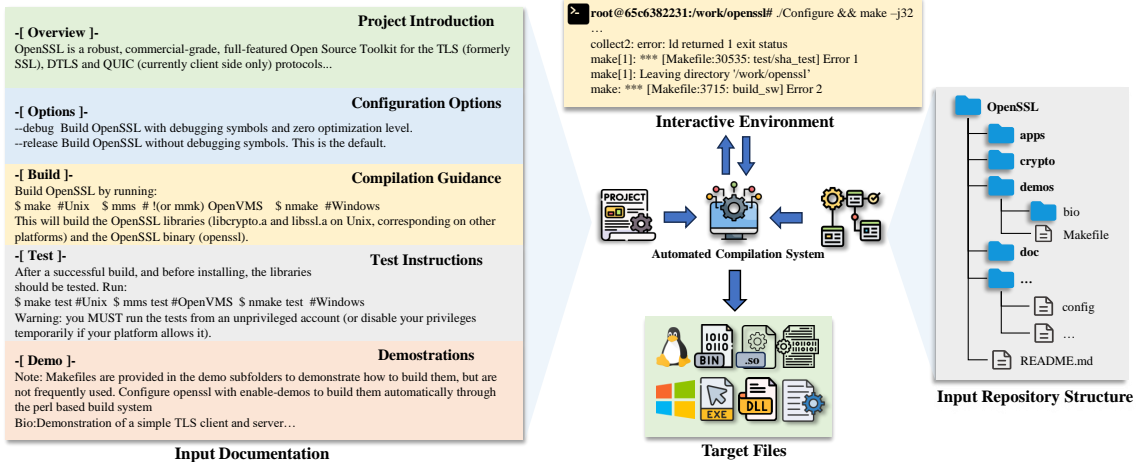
Project Introduction

-[ Overview ]-
OpenSSL is a robust, commercial-grade, full-featured Open Source Toolkit for the TLS (formerly SSL), DTLS and QUIC (currently client side only) protocols...

Configuration Options

-[ Options ]-
--debug Build OpenSSL with debugging symbols and zero optimization level.
--release Build OpenSSL without debugging symbols. This is the default.

Compilation Guidance

-[ Build ]-
Build OpenSSL by running:
$ make #Unix $ mms # !(or mmk) OpenVMS $ nmake #Windows
This will build the OpenSSL libraries (libcrypto.a and libssl.a on Unix, corresponding on other platforms) and the OpenSSL binary (openssl).

Test Instructions

-[ Test ]-
After a successful build, and before installing, the libraries should be tested. Run:
$ make test #Unix $ mms test #OpenVMS $ nmake test #Windows
Warning: you MUST run the tests from an unprivileged account (or disable your privileges temporarily if your platform allows it).

Demostrations

-[ Demo ]-
Note: Makefiles are provided in the demo subfolders to demonstrate how to build them, but are not frequently used. Configure openssl with enable-demos to build them automatically through the perl based build system
Bio:Demonstration of a simple TLS client and server…

Input Documentation

root@65c6382231:/work/openssl# ./Configure && make –j32
…
collect2: error: ld returned 1 exit status
make[1]: *** [Makefile:30535: test/sha_test] Error 1
make[1]: Leaving directory '/work/openssl'
make: *** [Makefile:3715: build_sw] Error 2

Interactive Environment

PROJECT

Automated Compilation System

BIN
.so
EXE
DLL

Target Files

OpenSSL
apps
crypto
demos
bio
Makefile
doc
…
config
…
README.md

Input Repository Structure